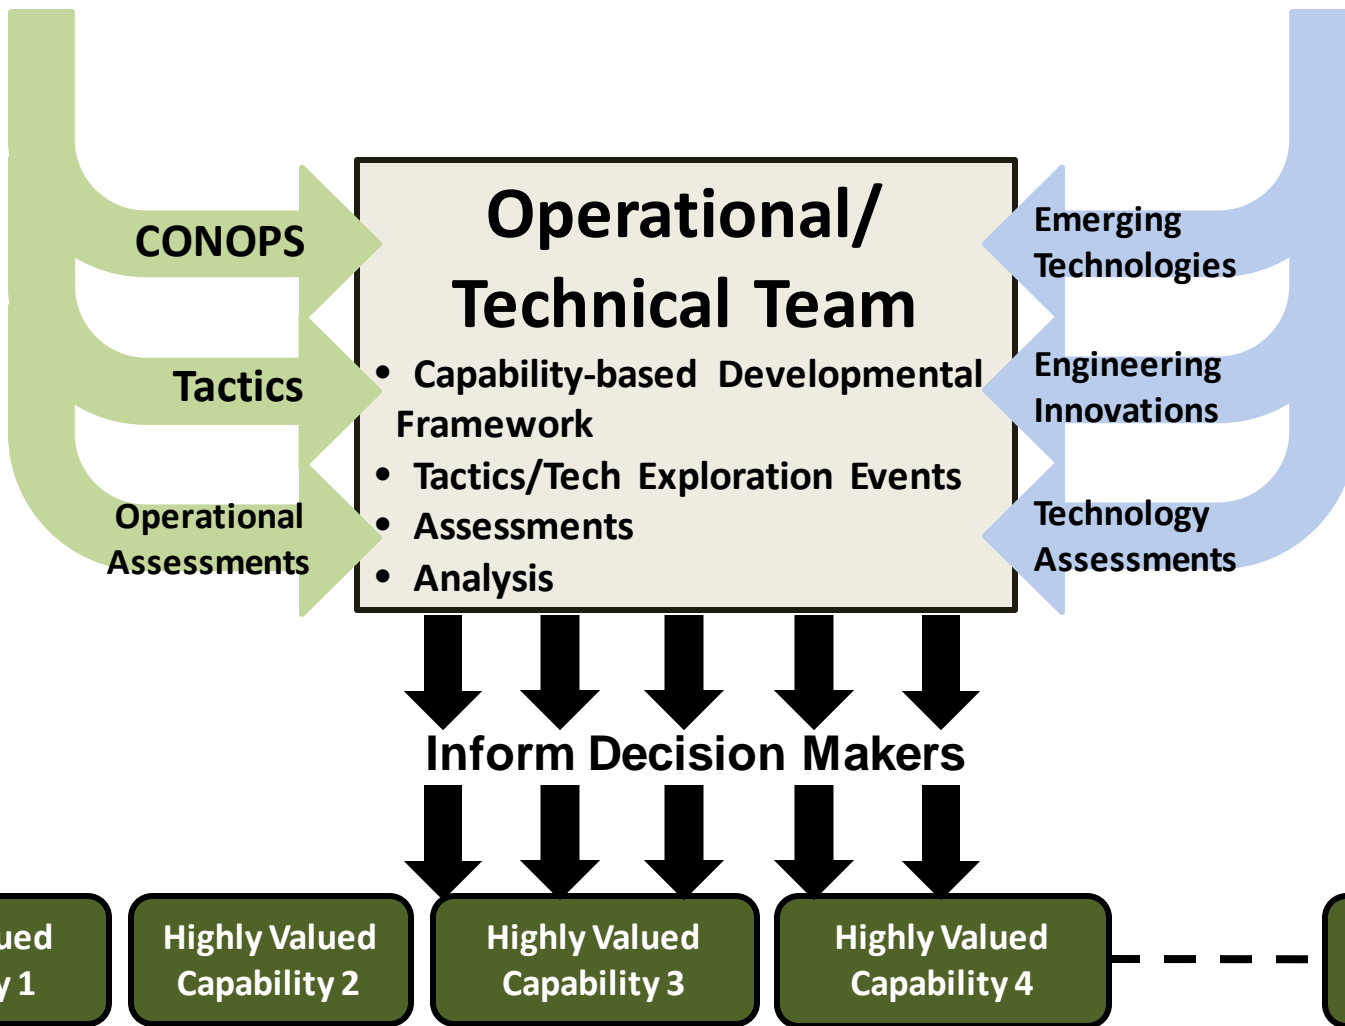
CONOPS

Tactics

Operational Assessments

Operational/ Technical Team

• Capability-based Developmental Framework
• Tactics/Tech Exploration Events
• Assessments
• Analysis

Emerging Technologies

Engineering Innovations

Technology Assessments

Inform Decision Makers

ued
y 1

Highly Valued Capability 2

Highly Valued Capability 3

Highly Valued Capability 4